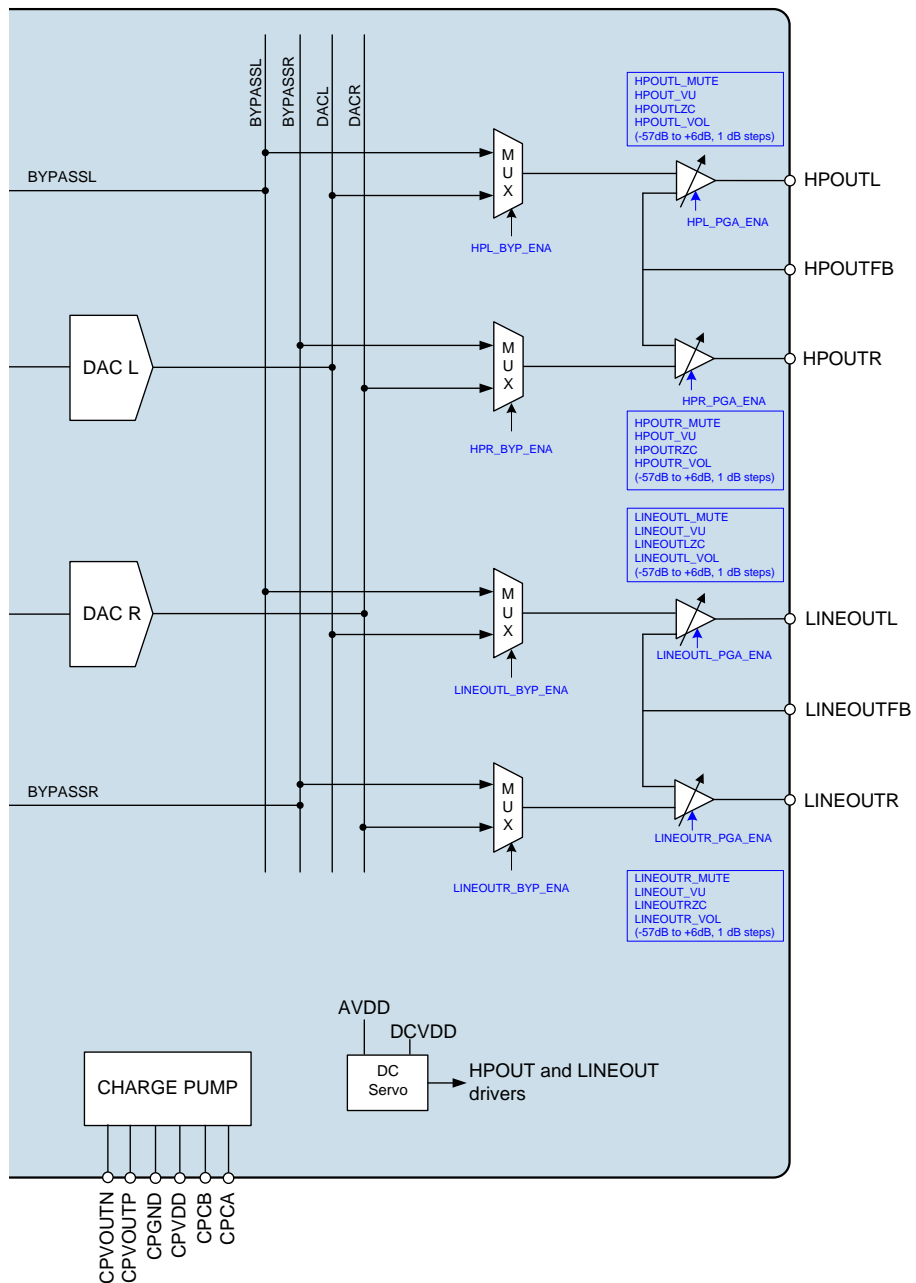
BYPASSL
BYPASSR
DACL
DACR

HPOUTL_MUTE
HPOUT_VU
HPOUTLZC
HPOUTL_VOL
(-57dB to +6dB, 1 dB steps)

BYPASSL

M
U
X

HPL_BYP_ENA

HPL_PGA_ENA

HPOUTL

HPOUTFB

DAC L

M
U
X

HPR_BYP_ENA

HPR_PGA_ENA

HPOUTR

HPOUTR_MUTE
HPOUT_VU
HPOUTRZC
HPOUTR_VOL
(-57dB to +6dB, 1 dB steps)

LINEOUTL_MUTE
LINEOUT_VU
LINEOUTLZC
LINEOUTL_VOL
(-57dB to +6dB, 1 dB steps)

DAC R

M
U
X

LINEOUTL_BYP_ENA

LINEOUTL_PGA_ENA

LINEOUTL

LINEOUTFB

BYPASSR

M
U
X

LINEOUTR_BYP_ENA

LINEOUTR_PGA_ENA

LINEOUTR

LINEOUTR_MUTE
LINEOUT_VU
LINEOUTRZC
LINEOUTR_VOL
(-57dB to +6dB, 1 dB steps)

AVDD
DCVDD

CHARGE PUMP

DC
Servo

HPOUT and LINEOUT drivers

CPVOUTN
CPVOUTP
CPGND
CPVDD
CPCB
CPCA